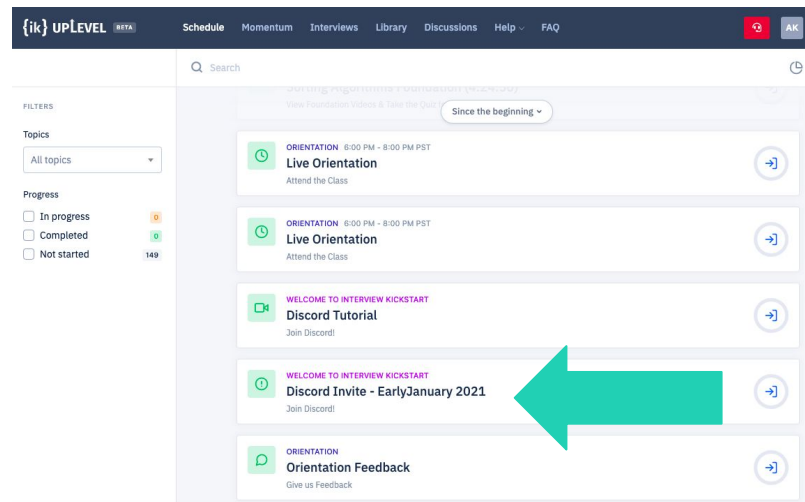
{ik} UPLEVEL BETA

Schedule Momentum Interviews Library Discussions Help FAQ

AK

Search

FILTERS

Topics

All topics

Progress

In progress 0

Completed 0

Not started 149

Sorting Algorithms Foundation (4:24:58)

View Foundation Videos & Take the Quiz

Since the beginning

ORIENTATION 6:00 PM - 8:00 PM PST

Live Orientation

Attend the Class

ORIENTATION 6:00 PM - 8:00 PM PST

Live Orientation

Attend the Class

WELCOME TO INTERVIEW KICKSTART

Discord Tutorial

Join Discord!

WELCOME TO INTERVIEW KICKSTART

Discord Invite - EarlyJanuary 2021

Join Discord!

ORIENTATION

Orientation Feedback

Give us Feedback